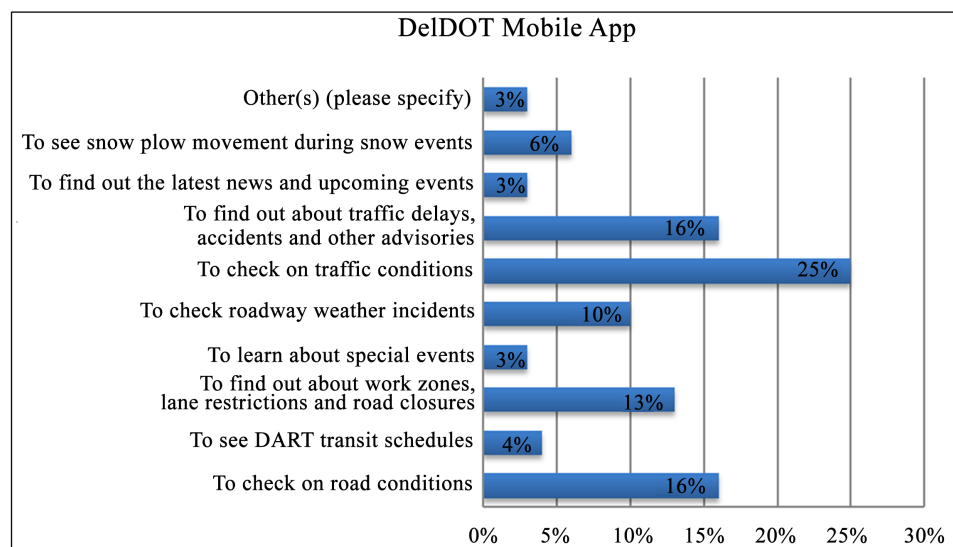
DelDOT Mobile App

Other(s) (please specify) 3%

To see snow plow movement during snow events 6%

To find out the latest news and upcoming events 3%

To find out about traffic delays, accidents and other advisories 16%

To check on traffic conditions 25%

To check roadway weather incidents 10%

To learn about special events 3%

To find out about work zones, lane restrictions and road closures 13%

To see DART transit schedules 4%

To check on road conditions 16%

0% 5% 10% 15% 20% 25% 30%